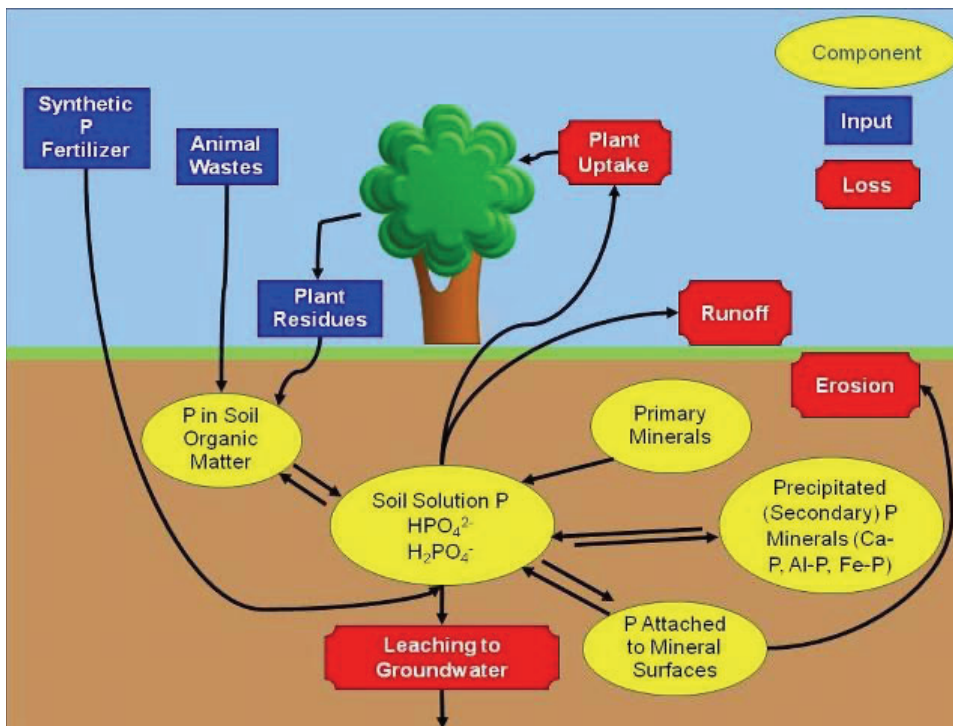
Component

Input

Loss

Synthetic P Fertilizer

Animal Wastes

Plant Uptake

Plant Residues

Runoff

Erosion

P in Soil Organic Matter

Primary Minerals

Soil Solution P $HPO_4^{2-}$ $H_2PO_4^-$

Precipitated (Secondary) P Minerals (Ca-P, Al-P, Fe-P)

P Attached to Mineral Surfaces

Leaching to Groundwater